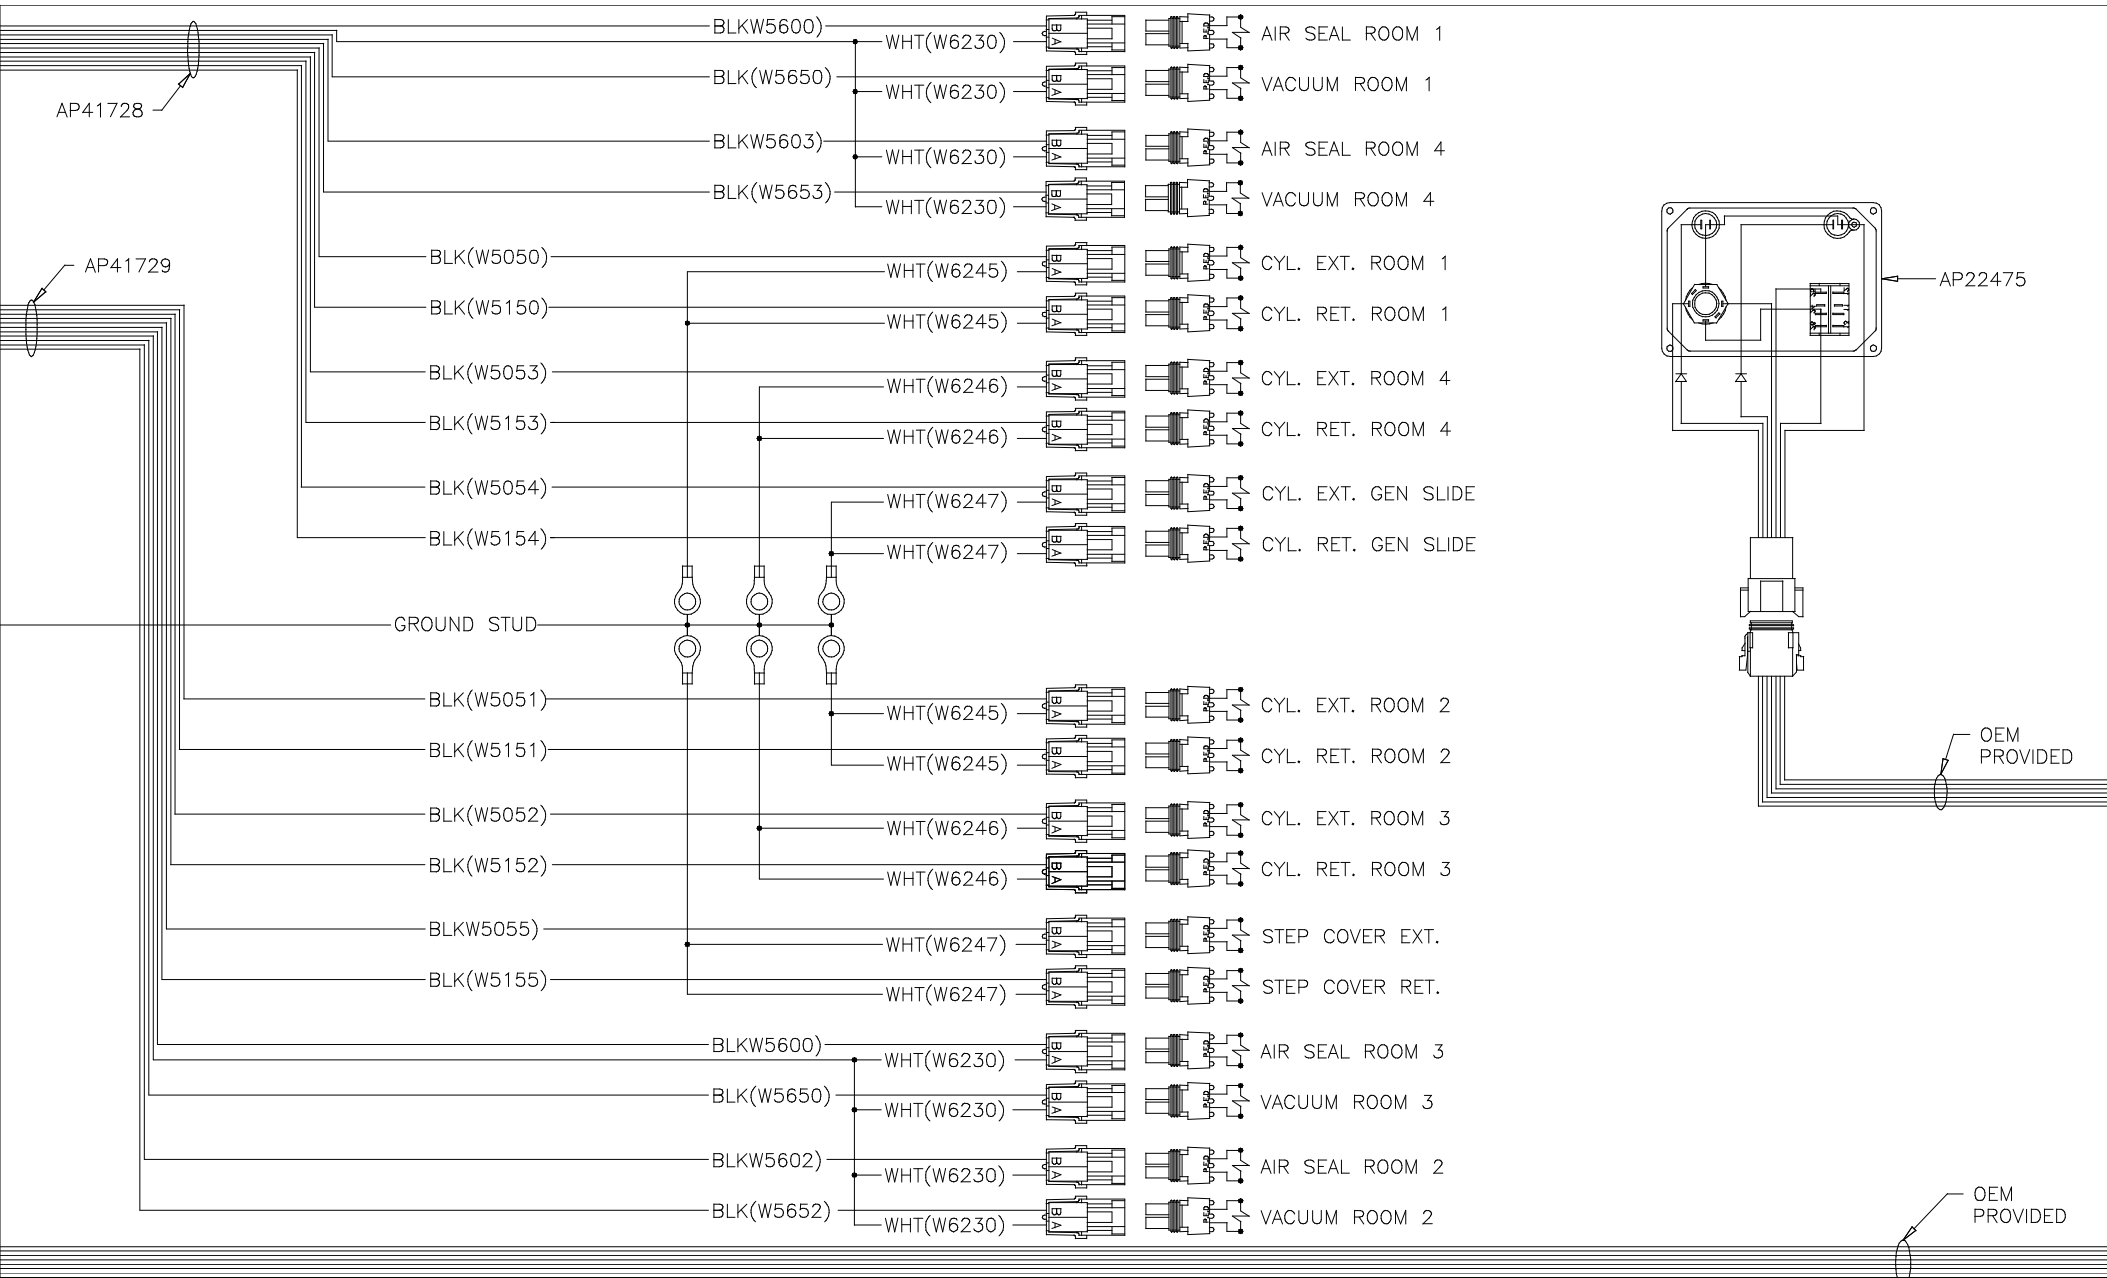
AP41728

BLKW5600)
WHT(W6230)
AIR SEAL ROOM 1
BLK(W5650)
WHT(W6230)
VACUUM ROOM 1
BLKW5603)
WHT(W6230)
AIR SEAL ROOM 4
BLK(W5653)
WHT(W6230)
VACUUM ROOM 4

AP41729

BLK(W5050)
WHT(W6245)
CYL. EXT. ROOM 1
BLK(W5150)
WHT(W6245)
CYL. RET. ROOM 1
BLK(W5053)
WHT(W6246)
CYL. EXT. ROOM 4
BLK(W5153)
WHT(W6246)
CYL. RET. ROOM 4
BLK(W5054)
WHT(W6247)
CYL. EXT. GEN SLIDE
BLK(W5154)
WHT(W6247)
CYL. RET. GEN SLIDE

GROUND STUD

BLK(W5051)
WHT(W6245)
CYL. EXT. ROOM 2
BLK(W5151)
WHT(W6245)
CYL. RET. ROOM 2
BLK(W5052)
WHT(W6246)
CYL. EXT. ROOM 3
BLK(W5152)
WHT(W6246)
CYL. RET. ROOM 3
BLKW5055)
WHT(W6247)
STEP COVER EXT.
BLK(W5155)
WHT(W6247)
STEP COVER RET.
BLKW5600)
WHT(W6230)
AIR SEAL ROOM 3
BLK(W5650)
WHT(W6230)
VACUUM ROOM 3
BLKW5602)
WHT(W6230)
AIR SEAL ROOM 2
BLK(W5652)
WHT(W6230)
VACUUM ROOM 2

AP22475

OEM PROVIDED

OEM PROVIDED